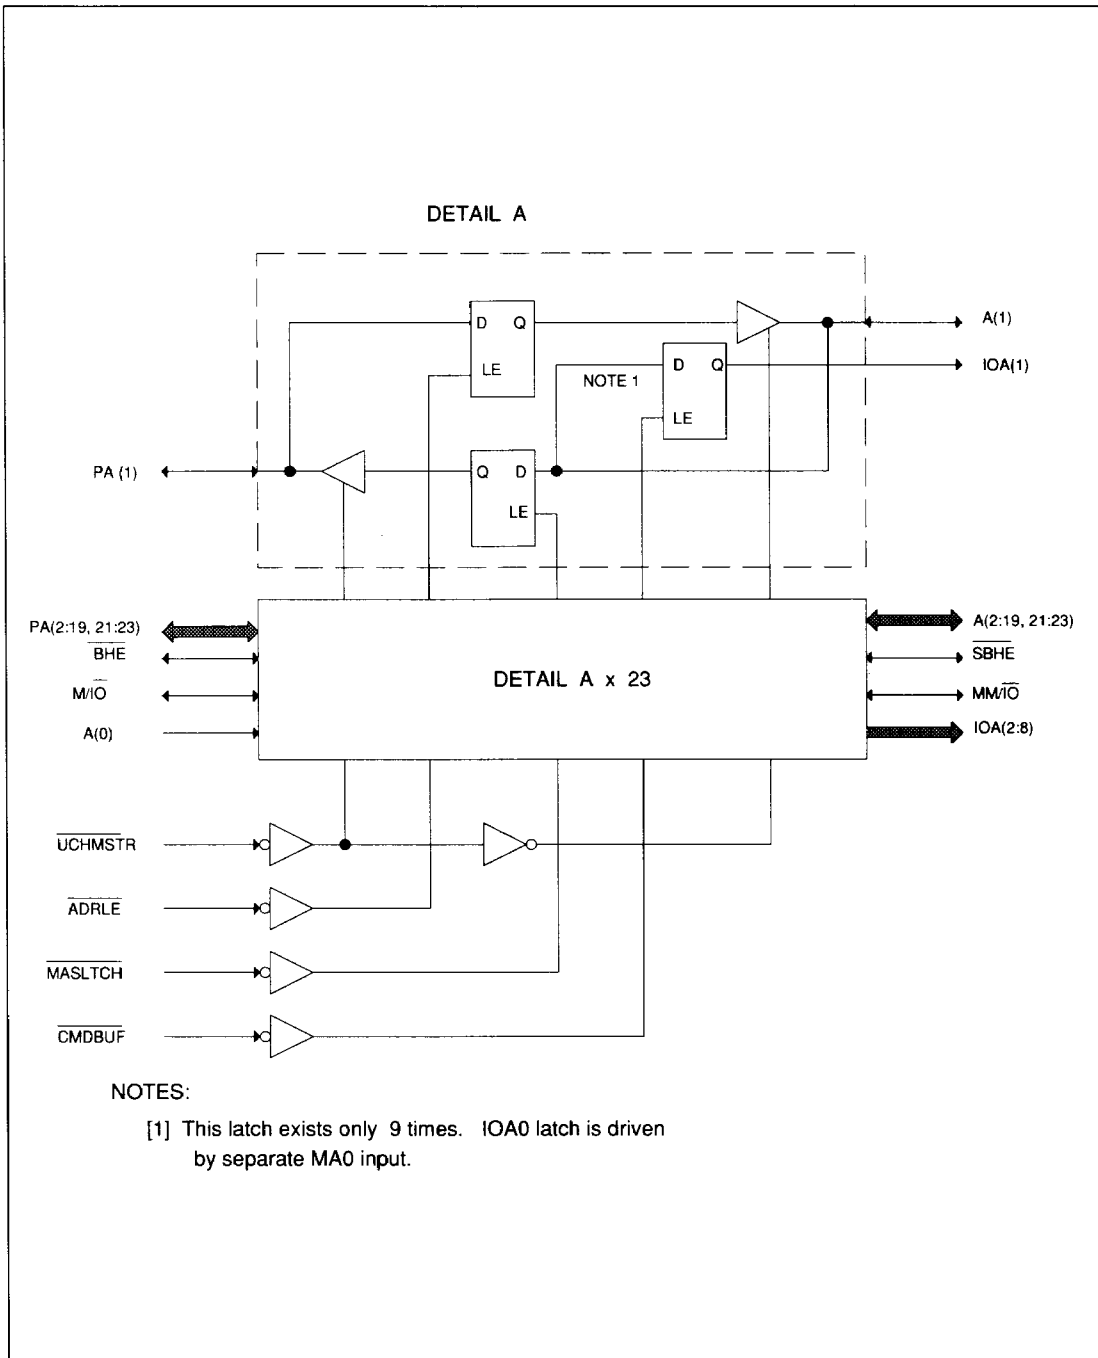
DETAIL A

D Q
LE
D Q
NOTE 1
LE
A(1)
IOA(1)
PA (1)
Q D
LE

PA(2:19, 21:23)
$\overline{BHE}$
M/$\overline{IO}$
A(0)
DETAIL A x 23
A(2:19, 21:23)
$\overline{SBHE}$
MM/$\overline{IO}$
IOA(2:8)

$\overline{UCHMSTR}$
$\overline{ADRLE}$
$\overline{MASLTCH}$
$\overline{CMDBUF}$

NOTES:

[1] This latch exists only 9 times. IOA0 latch is driven by separate MA0 input.